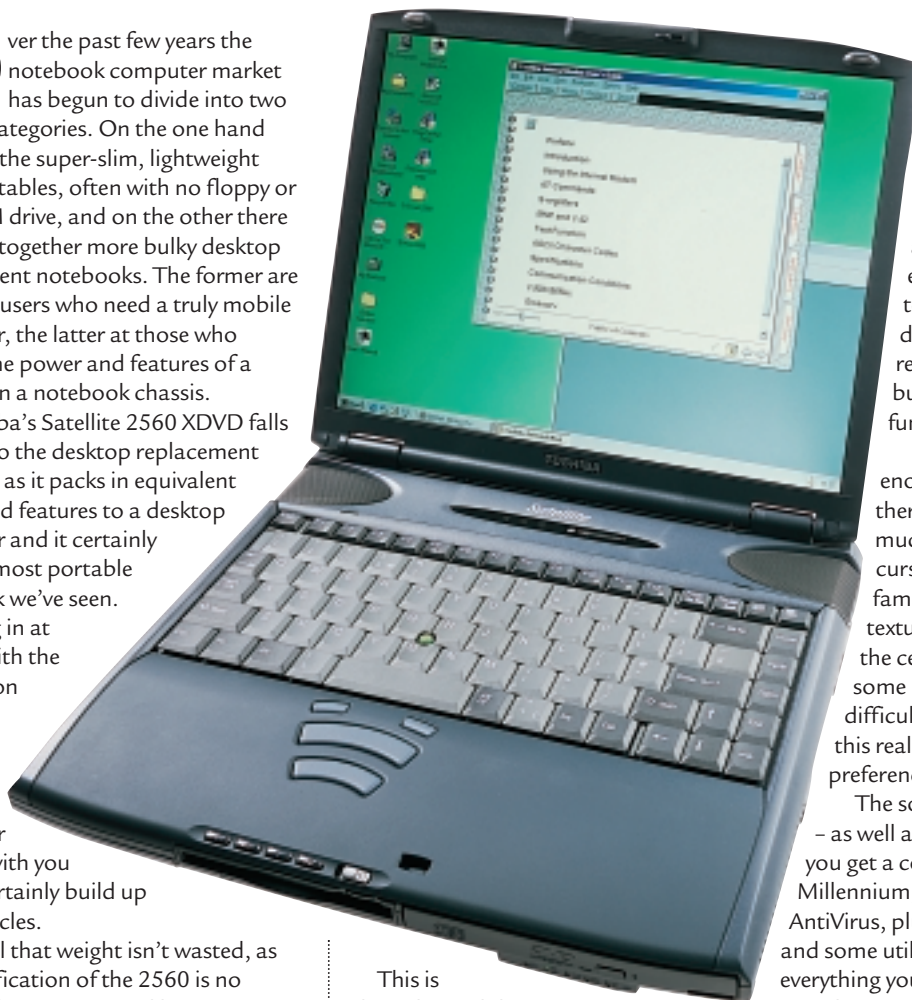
ver the past few years the notebook computer market has begun to divide into two ategories. On the one hand the super-slim, lightweight tables, often with no floppy or drive, and on the other there together more bulky desktop ent notebooks. The former are users who need a truly mobile r, the latter at those who he power and features of a n a notebook chassis.

ba's Satellite 2560 XDVD falls o the desktop replacement as it packs in equivalent d features to a desktop r and it certainly most portable k we've seen. in at th the on

r ith you rtainly build up cles.

l that weight isn't wasted, as fication of the 2560 is no

This is

e t d re bu fur

enc ther muc curs fam textu the ce some difficul this real preferen

The so – as well a you get a co Millennium AntiVirus, pl and some utili everything you

TOSHIBA

Satellite